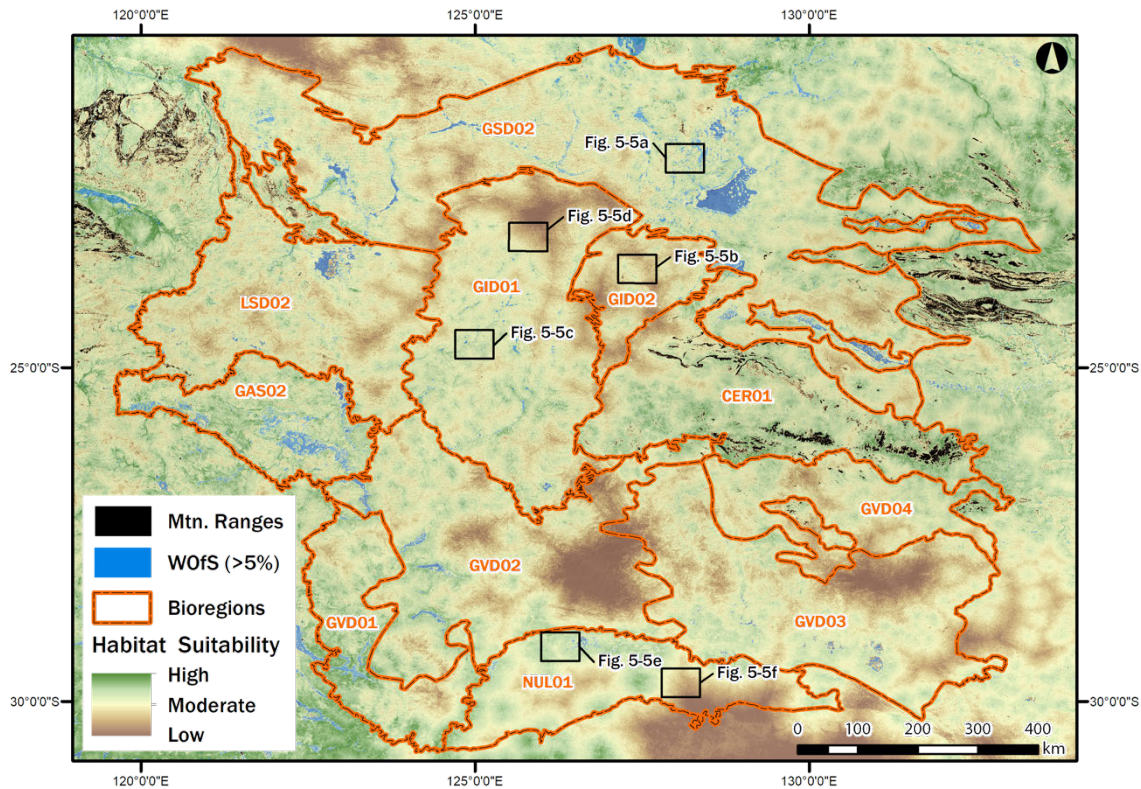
120°0'0"E
125°0'0"E
130°0'0"E

GSD02
Fig. 5-5a
Fig. 5-5d
Fig. 5-5b
GID01
GID02
LSD02
Fig. 5-5c
25°0'0"S
25°0'0"S
GAS02
CER01
GVD04
GVD02
GVD01
GVD03
Fig. 5-5e
NUL01
Fig. 5-5f
30°0'0"S
30°0'0"S

Mtn. Ranges
WOfS (>5%)
Bioregions
Habitat Suitability
High
Moderate
Low

0 100 200 300 400
km

120°0'0"E
125°0'0"E
130°0'0"E